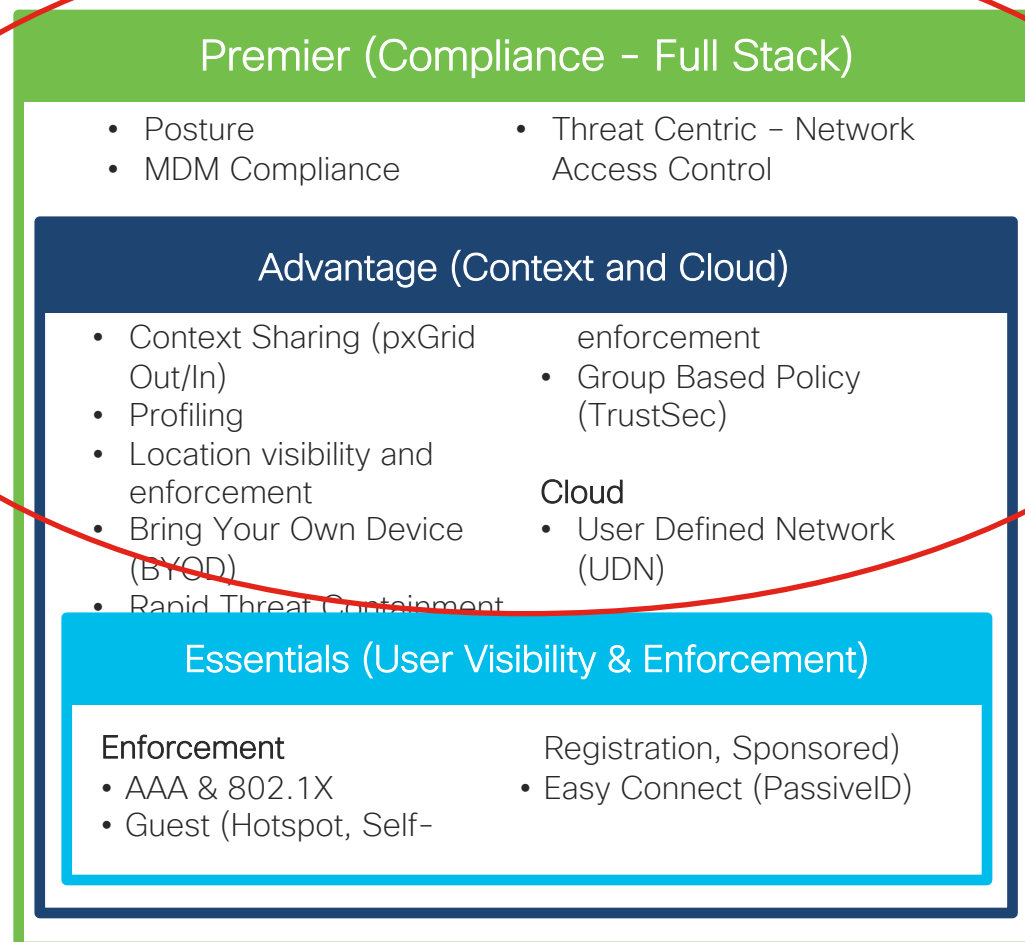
Premier (Compliance - Full Stack)

- Posture
- MDM Compliance

- Threat Centric - Network Access Control

Advantage (Context and Cloud)

- Context Sharing (pxGrid Out/In)
- Profiling
- Location visibility and enforcement
- Bring Your Own Device (BYOD)
- Rapid Threat Containment enforcement
- Group Based Policy (TrustSec)

Cloud
- User Defined Network (UDN)

Essentials (User Visibility & Enforcement)

Enforcement
- AAA & 802.1X
- Guest (Hotspot, Self-Registration, Sponsored)
- Easy Connect (PassiveID)